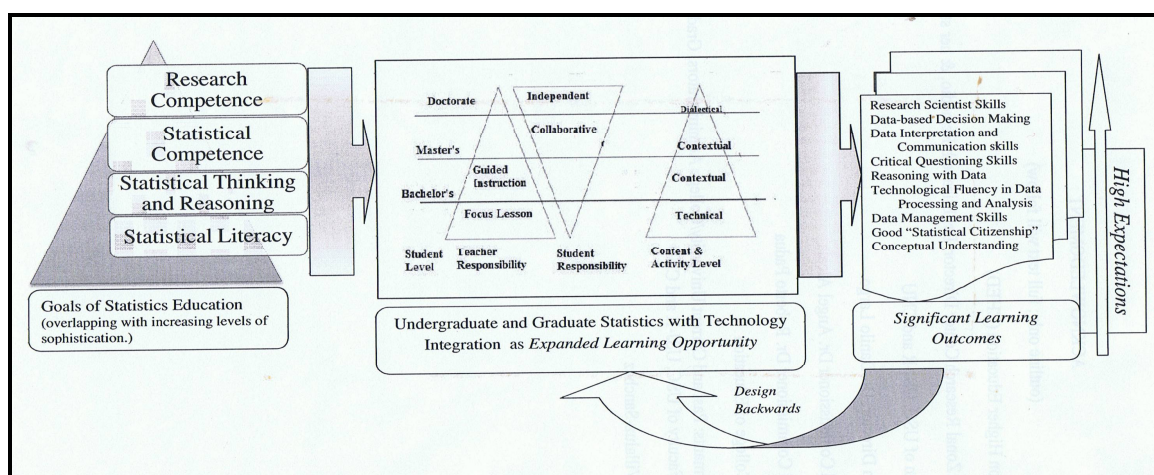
Research Competence

Statistical Competence

Statistical Thinking and Reasoning

Statistical Literacy

Goals of Statistics Education (overlapping with increasing levels of sophistication.)

Doctorate

Independent

Dialectical

Collaborative

Master's

Contextual

Guided Instruction

Bachelor's

Contextual

Focus Lesson

Technical

Student Level

Teacher Responsibility

Student Responsibility

Content & Activity Level

Undergraduate and Graduate Statistics with Technology Integration as *Expanded Learning Opportunity*

Research Scientist Skills
Data-based Decision Making
Data Interpretation and Communication skills
Critical Questioning Skills
Reasoning with Data
Technological Fluency in Data Processing and Analysis
Data Management Skills
Good "Statistical Citizenship"
Conceptual Understanding

*Significant Learning Outcomes*

*High Expectations*

*Design Backwards*